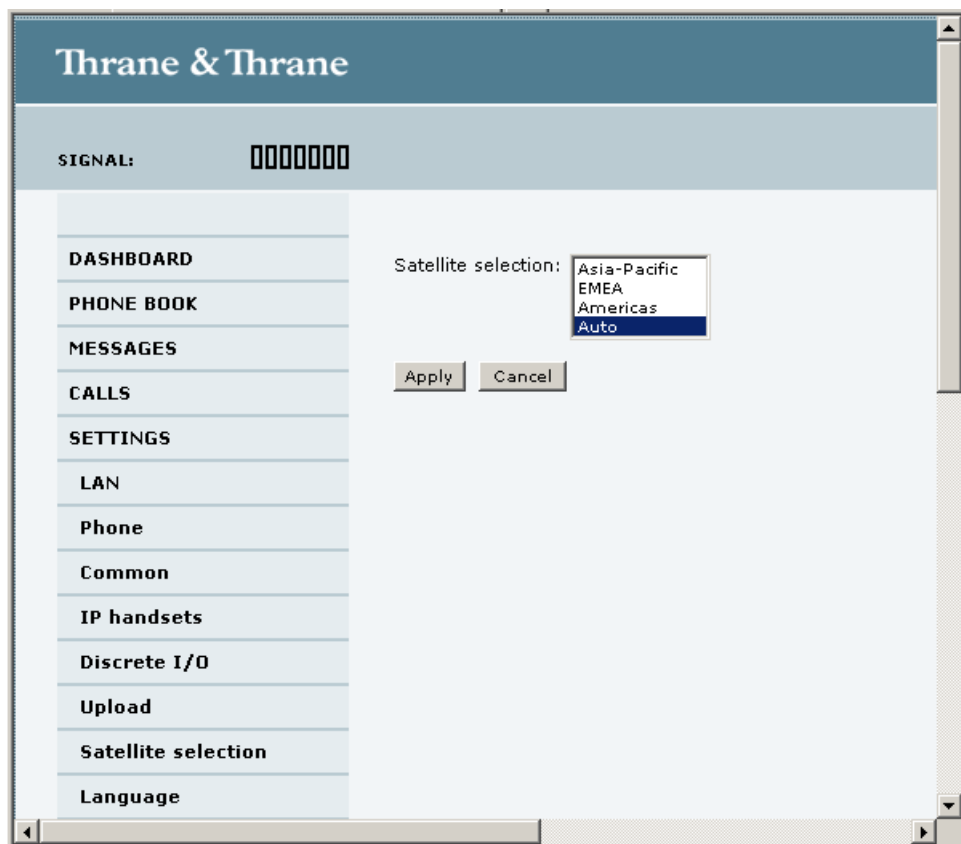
Thrane & Thrane

SIGNAL:

DASHBOARD
PHONE BOOK
MESSAGES
CALLS
SETTINGS
LAN
Phone
Common
IP handsets
Discrete I/O
Upload
Satellite selection
Language

Satellite selection:
Asia-Pacific
EMEA
Americas
Auto

Apply
Cancel